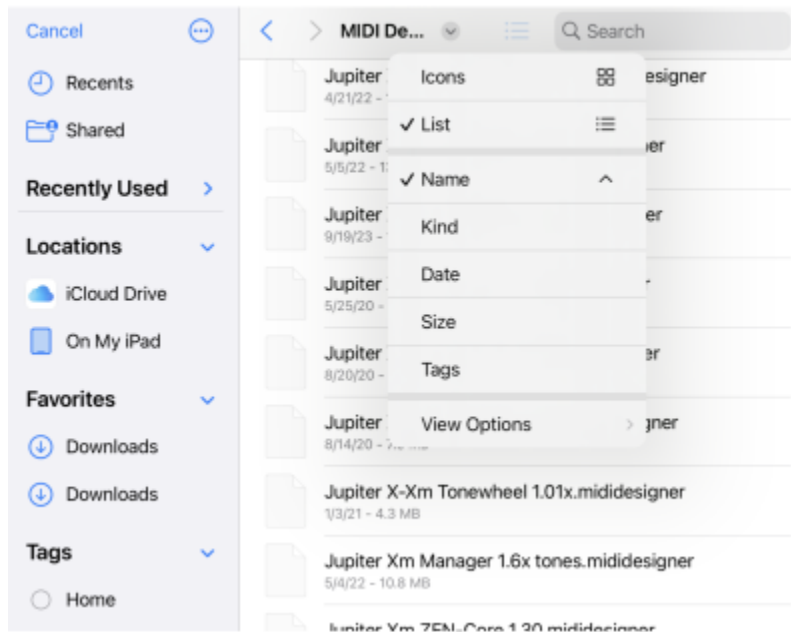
Cancel

Recents

Shared

Recently Used

Locations

iCloud Drive

On My iPad

Favorites

Downloads

Downloads

Tags

Home

MIDI De...

Search

Jupiter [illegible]esigner
4/21/22 - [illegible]

Jupiter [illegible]ner
5/5/22 - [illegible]

Jupiter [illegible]er
9/19/23 - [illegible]

Jupiter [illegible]r
5/25/20 - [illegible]

Jupiter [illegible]er
8/20/20 - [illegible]

Jupiter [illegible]gner
8/14/20 - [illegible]

Icons

✓ List

✓ Name

Kind

Date

Size

Tags

View Options

Jupiter X-Xm Tonewheel 1.01x.mididesigner
1/3/21 - 4.3 MB

Jupiter Xm Manager 1.6x tones.mididesigner
5/4/22 - 10.8 MB

Jupiter Xm ZEN-Core 1.30 mididesigner